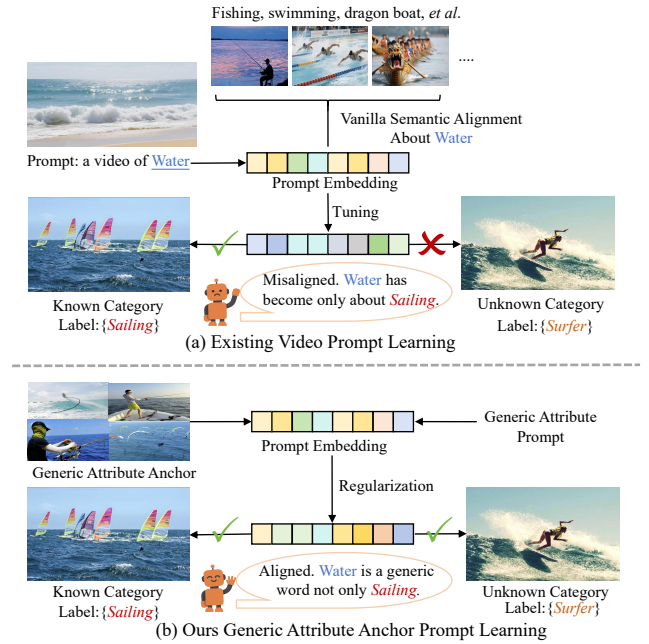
Fishing, swimming, dragon boat, *et al*.

....

Vanilla Semantic Alignment About Water

Prompt: a video of Water

Prompt Embedding

Tuning

Misaligned. Water has become only about *Sailing*.

Known Category
Label: {*Sailing*}

Unknown Category
Label: {*Surfer*}

(a) Existing Video Prompt Learning

Generic Attribute Anchor

Prompt Embedding

Generic Attribute Prompt

Regularization

Aligned. Water is a generic word not only *Sailing*.

Known Category
Label: {*Sailing*}

Unknown Category
Label: {*Surfer*}

(b) Ours Generic Attribute Anchor Prompt Learning